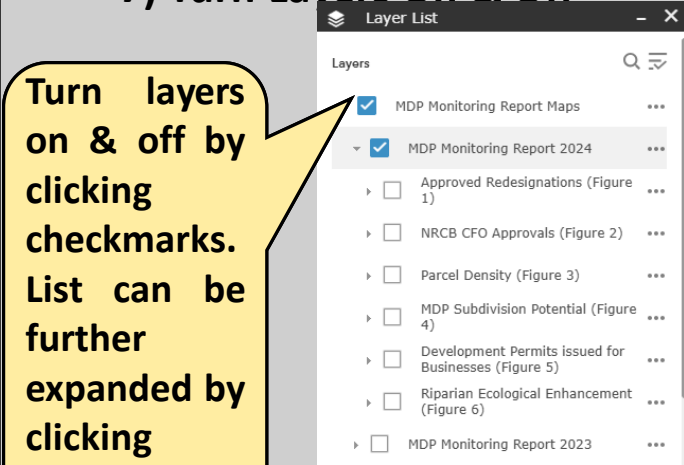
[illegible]

Turn layers on & off by clicking checkmarks. List can be further expanded by clicking

Layer List

Layers

MDP Monitoring Report Maps

MDP Monitoring Report 2024

Approved Redesignations (Figure 1)

NRCB CFO Approvals (Figure 2)

Parcel Density (Figure 3)

MDP Subdivision Potential (Figure 4)

Development Permits issued for Businesses (Figure 5)

Riparian Ecological Enhancement (Figure 6)

MDP Monitoring Report 2023